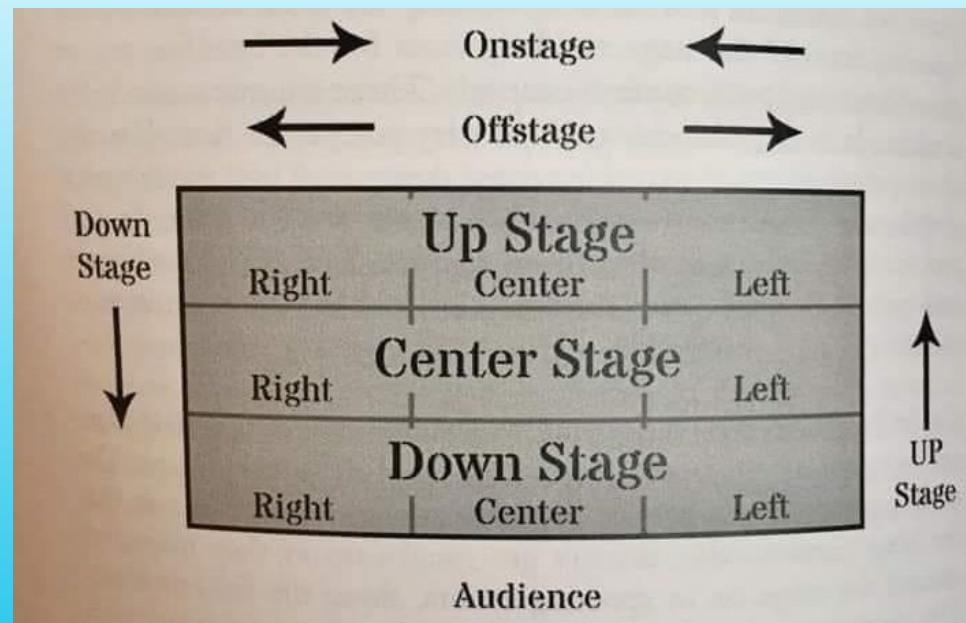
Onstage

Offstage

Down Stage

Up Stage

| Right | Center | Left |
|---|---|---|

Center Stage

| Right | | Left |
|---|---|---|

Down Stage

| Right | Center | Left |
|---|---|---|

UP Stage

Audience